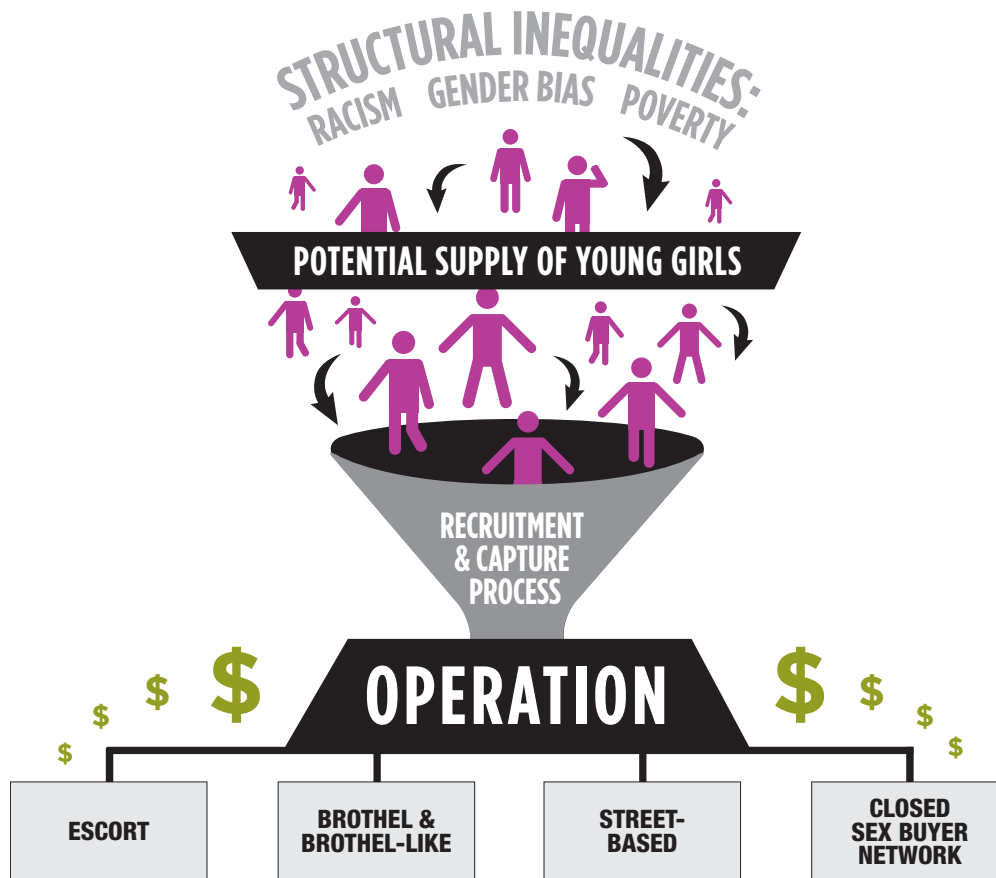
STRUCTURAL INEQUALITIES:
RACISM GENDER BIAS POVERTY

POTENTIAL SUPPLY OF YOUNG GIRLS

RECRUITMENT & CAPTURE PROCESS

$ $ $ $ OPERATION $ $ $ $

| ESCORT | BROTHEL & BROTHEL-LIKE | STREET-BASED | CLOSED SEX BUYER NETWORK |
|---|---|---|---|